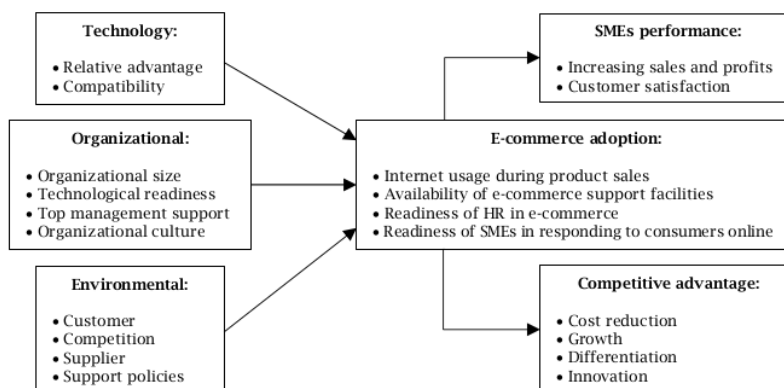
Technology:

• Relative advantage
• Compatibility

Organizational:

• Organizational size
• Technological readiness
• Top management support
• Organizational culture

Environmental:

• Customer
• Competition
• Supplier
• Support policies

E-commerce adoption:

• Internet usage during product sales
• Availability of e-commerce support facilities
• Readiness of HR in e-commerce
• Readiness of SMEs in responding to consumers online

SMEs performance:

• Increasing sales and profits
• Customer satisfaction

Competitive advantage:

• Cost reduction
• Growth
• Differentiation
• Innovation